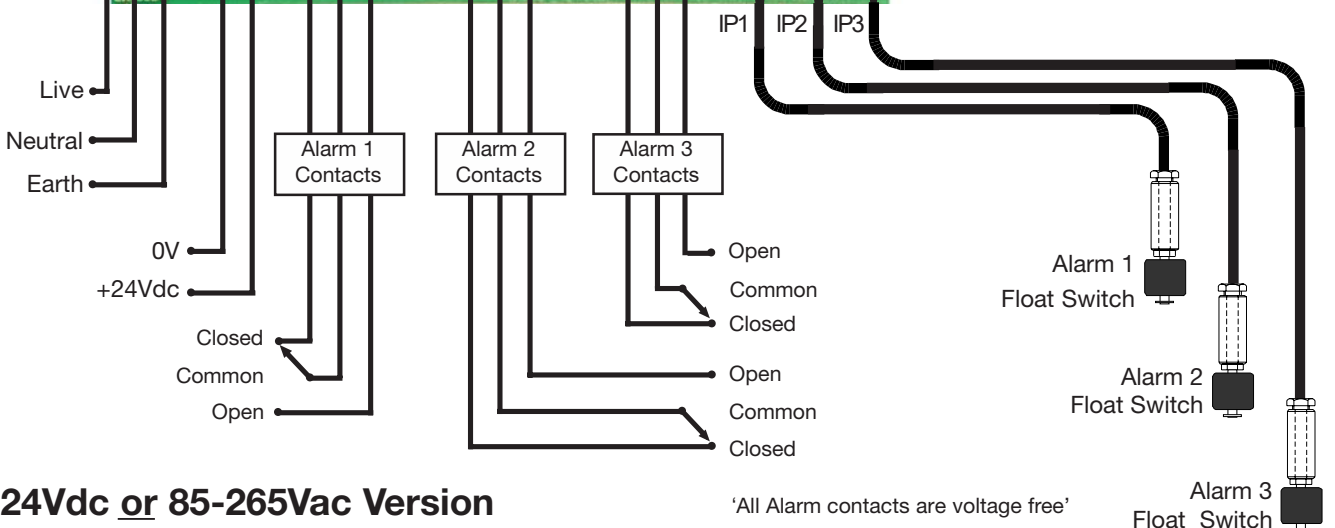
IP1 IP2 IP3

Live

Neutral

Earth

Alarm 1 Contacts

Alarm 2 Contacts

Alarm 3 Contacts

0V

+24Vdc

Open

Common

Closed

Alarm 1 Float Switch

Closed

Common

Open

Open

Common

Closed

Alarm 2 Float Switch

24Vdc or 85-265Vac Version

'All Alarm contacts are voltage free'

Alarm 3 Float Switch